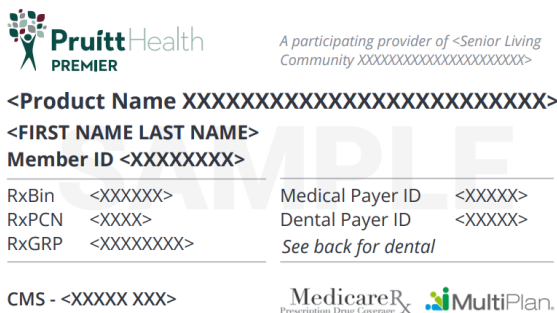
PruittHealth PREMIER

A participating provider of <Senior Living Community XXXXXXXXXXXXXXXXXXXXXX>

<Product Name XXXXXXXXXXXXXXXXXXXXXXXXXX>

<FIRST NAME LAST NAME>

Member ID <XXXXXXXX>

SAMPLE

| RxBin | <XXXXXX> |
|---|---|
| RxPCN | <XXXX> |
| RxGRP | <XXXXXXXX> |

| Medical Payer ID | <XXXXX> |
|---|---|
| Dental Payer ID | <XXXXX> |

See back for dental

CMS - <XXXXX XXX>

MedicareRx Prescription Drug Coverage

MultiPlan